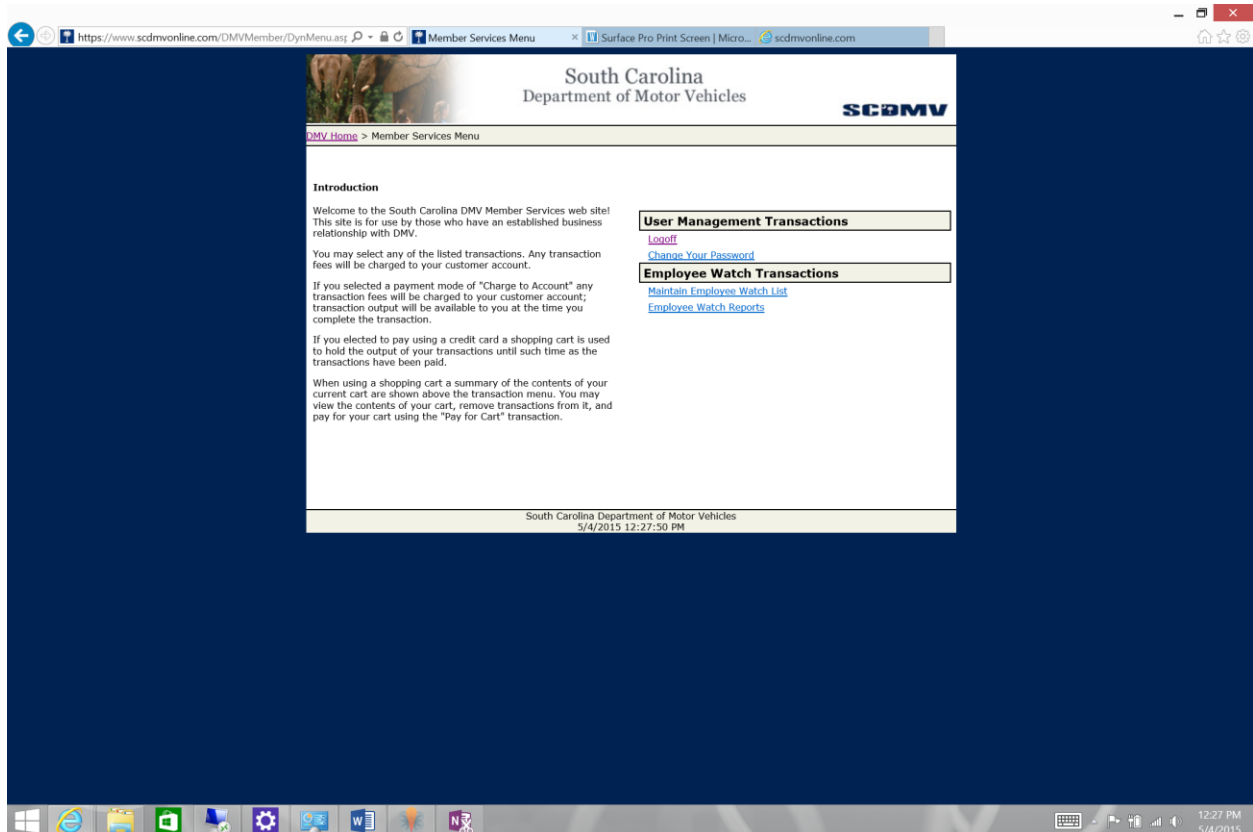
https://www.scdmvonline.com/DMVMember/DynMenu.as
Member Services Menu
Surface Pro Print Screen | Micro...
scdmvonline.com

South Carolina
Department of Motor Vehicles
SCDMV

DMV Home > Member Services Menu

Introduction

Welcome to the South Carolina DMV Member Services web site! This site is for use by those who have an established business relationship with DMV.

You may select any of the listed transactions. Any transaction fees will be charged to your customer account.

If you selected a payment mode of "Charge to Account" any transaction fees will be charged to your customer account; transaction output will be available to you at the time you complete the transaction.

If you elected to pay using a credit card a shopping cart is used to hold the output of your transactions until such time as the transactions have been paid.

When using a shopping cart a summary of the contents of your current cart are shown above the transaction menu. You may view the contents of your cart, remove transactions from it, and pay for your cart using the "Pay for Cart" transaction.

User Management Transactions
Logoff
Change Your Password
Employee Watch Transactions
Maintain Employee Watch List
Employee Watch Reports

South Carolina Department of Motor Vehicles
5/4/2015 12:27:50 PM

12:27 PM
5/4/2015